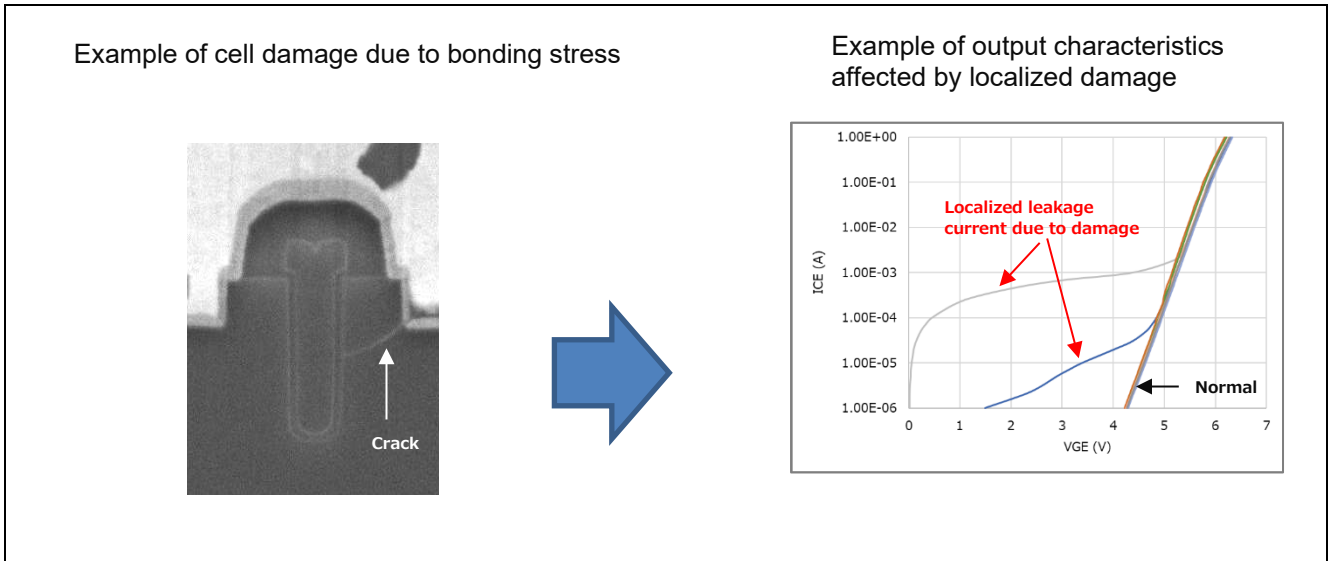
Example of cell damage due to bonding stress

Crack

Example of output characteristics affected by localized damage

1.00E+00
1.00E-01
1.00E-02
1.00E-03
1.00E-04
1.00E-05
1.00E-06

ICE (A)

Localized leakage current due to damage

Normal

0 1 2 3 4 5 6 7

VGE (V)